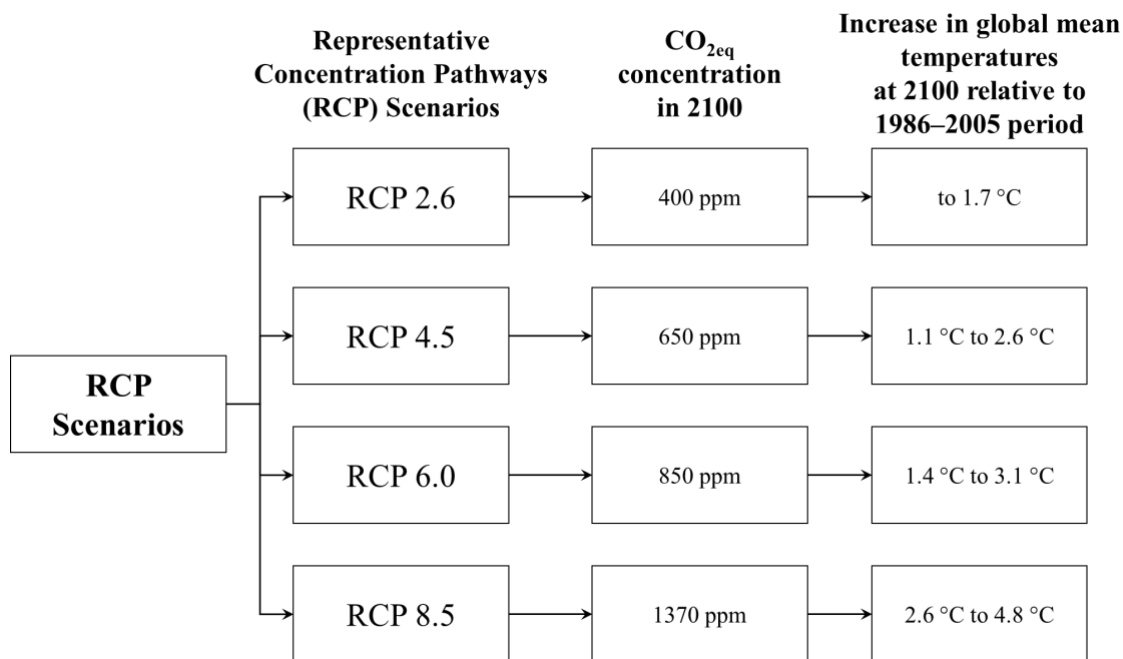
Representative Concentration Pathways (RCP) Scenarios

$CO_{2eq}$ concentration in 2100

Increase in global mean temperatures at 2100 relative to 1986–2005 period

RCP Scenarios

RCP 2.6

400 ppm

to 1.7 °C

RCP 4.5

650 ppm

1.1 °C to 2.6 °C

RCP 6.0

850 ppm

1.4 °C to 3.1 °C

RCP 8.5

1370 ppm

2.6 °C to 4.8 °C